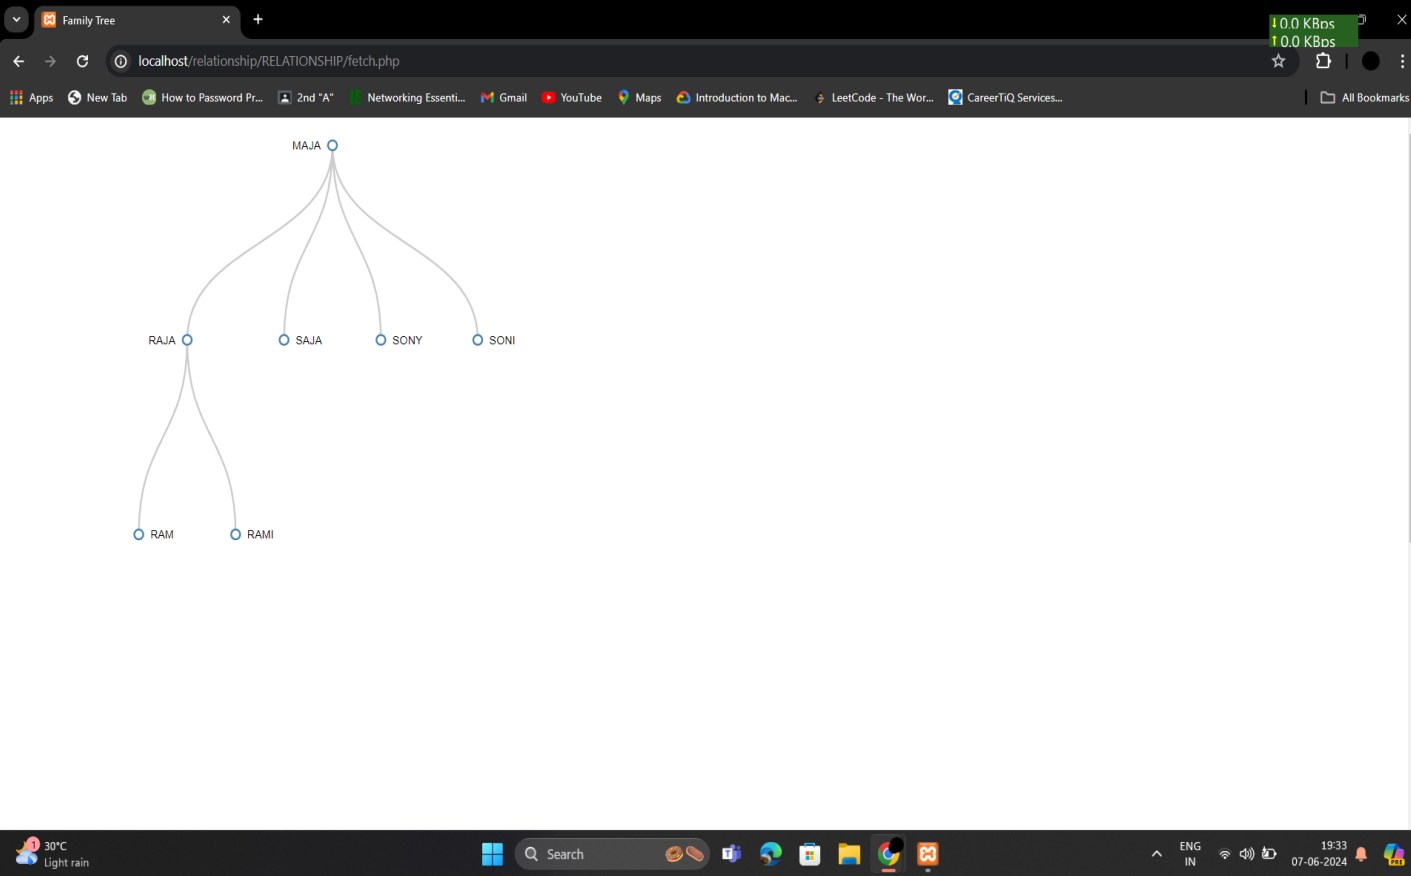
Family Tree

↓0.0 KBps
↑0.0 KBps

localhost/relationship/RELATIONSHIP/fetch.php

Apps New Tab How to Password Pr... 2nd "A" Networking Essenti... Gmail YouTube Maps Introduction to Mac... LeetCode - The Wor... CareerTiQ Services... All Bookmarks

MAJA

RAJA SAJA SONY SONI

RAM RAMI

1
30°C
Light rain

Search

ENG
IN

19:33
07-06-2024